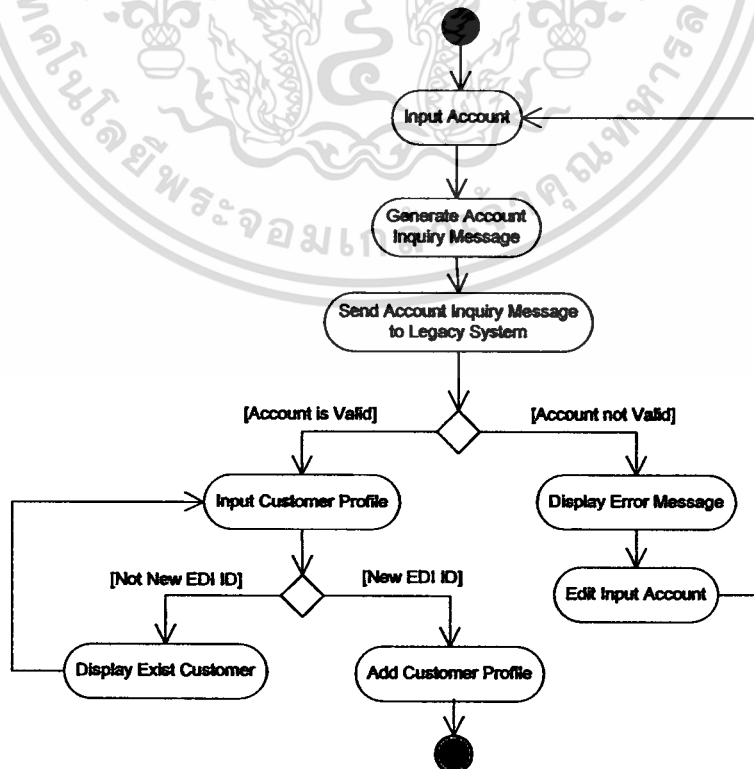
Input Account

Generate Account Inquiry Message

Send Account Inquiry Message to Legacy System

[Account is Valid]

[Account not Valid]

Input Customer Profile

Display Error Message

[Not New EDI ID]

[New EDI ID]

Edit Input Account

Display Exist Customer

Add Customer Profile